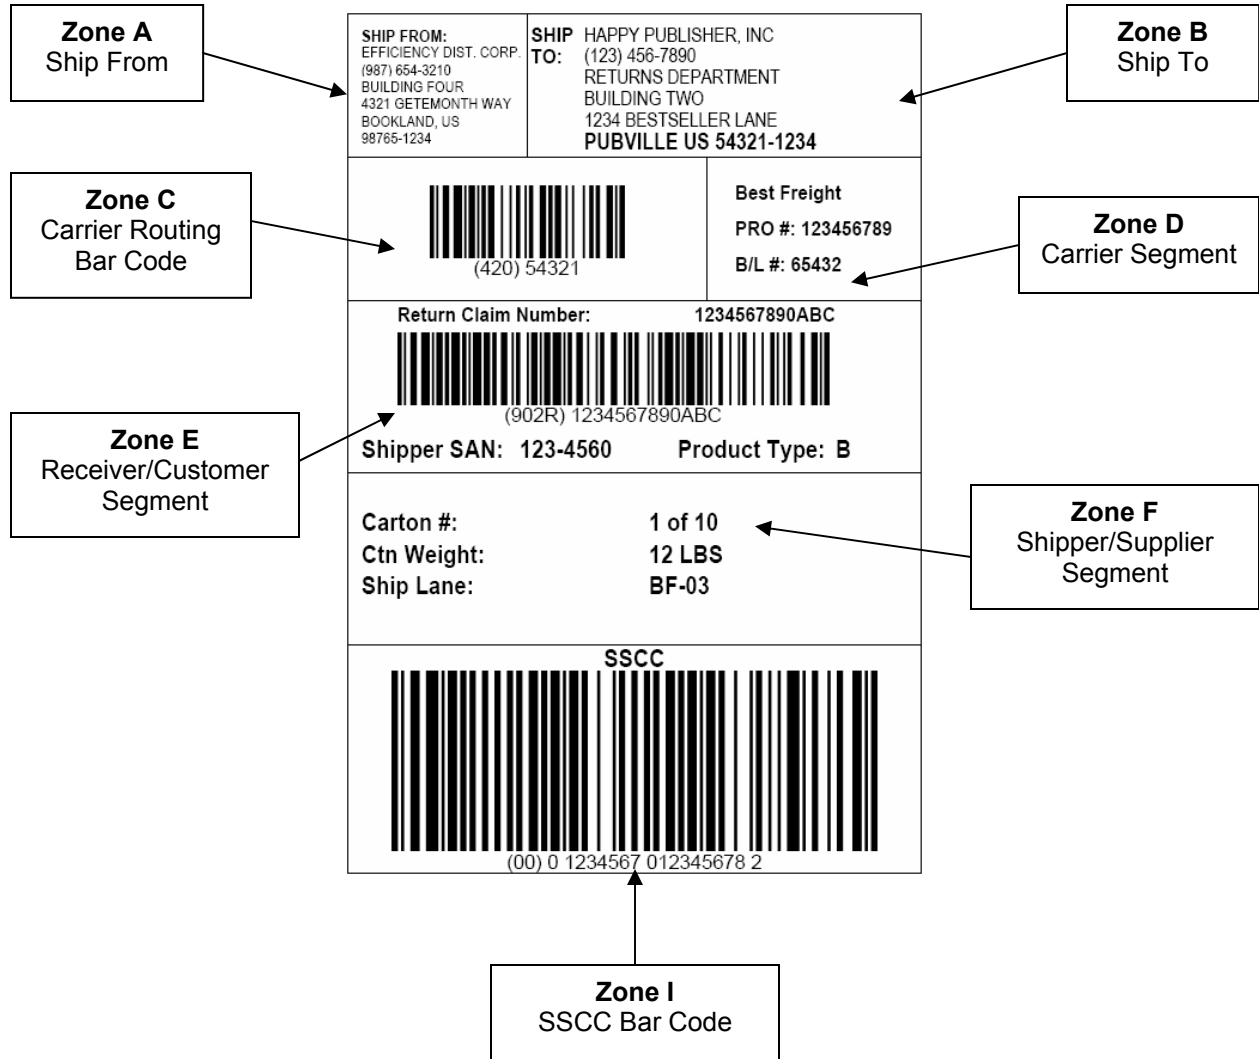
Zone A
Ship From

SHIP FROM:
EFFICIENCY DIST. CORP.
(987) 654-3210
BUILDING FOUR
4321 GETEMONTH WAY
BOOKLAND, US
98765-1234

SHIP TO:
HAPPY PUBLISHER, INC
(123) 456-7890
RETURNS DEPARTMENT
BUILDING TWO
1234 BESTSELLER LANE
PUBVILLE US 54321-1234

Zone B
Ship To

Zone C
Carrier Routing
Bar Code

(420) 54321

Best Freight
PRO #: 123456789
B/L #: 65432

Zone D
Carrier Segment

Return Claim Number: 1234567890ABC

(902R) 1234567890ABC

Zone E
Receiver/Customer
Segment

Shipper SAN: 123-4560 Product Type: B

Carton #: 1 of 10
Ctn Weight: 12 LBS
Ship Lane: BF-03

Zone F
Shipper/Supplier
Segment

SSCC

(00) 0 1234567 012345678 2

Zone I
SSCC Bar Code